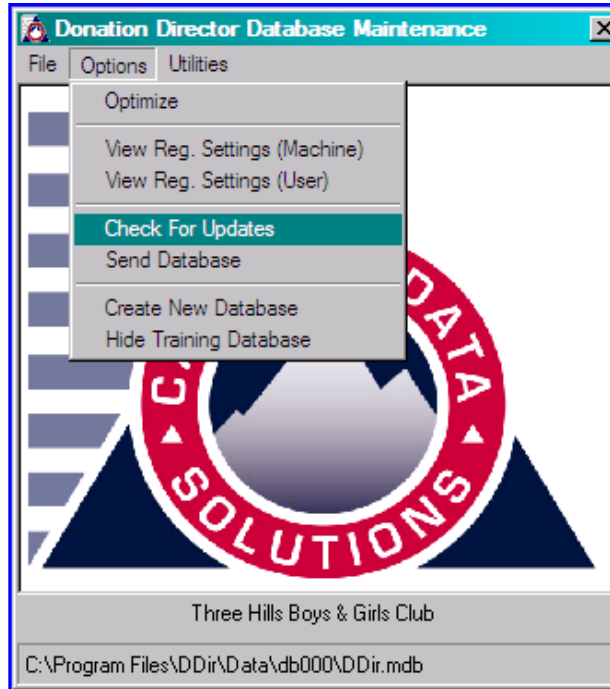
Donation Director Database Maintenance

File Options Utilities

Optimize

View Reg. Settings (Machine)
View Reg. Settings (User)

Check For Updates
Send Database

Create New Database
Hide Training Database

C. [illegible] DATA
SOLUTIONS

Three Hills Boys & Girls Club

C:\Program Files\DDir\Data\db000\DDir.mdb